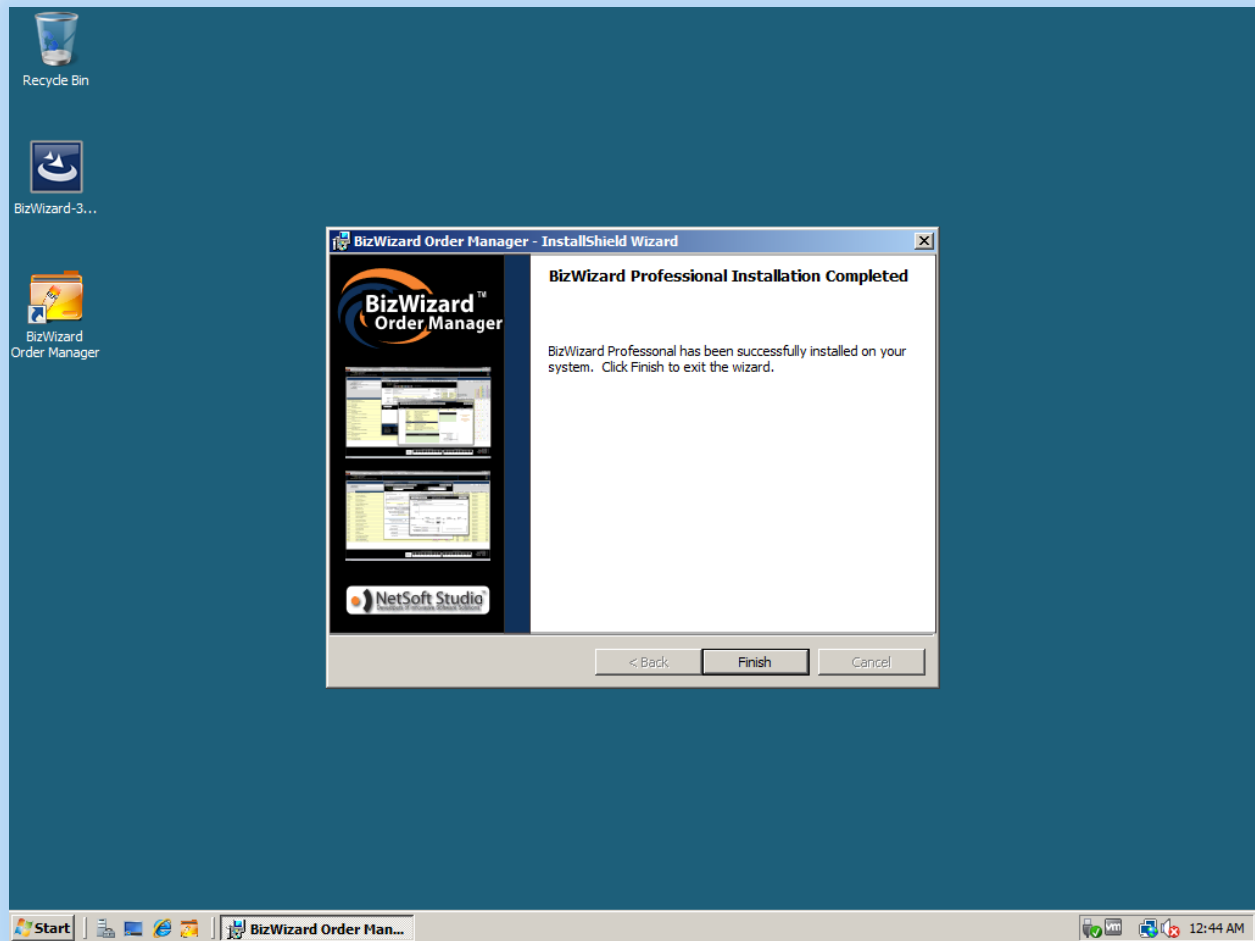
Recycle Bin

BizWizard-3...

BizWizard Order Manager

BizWizard Order Manager - InstallShield Wizard

BizWizard™ Order Manager

NetSoft Studio

BizWizard Professional Installation Completed

BizWizard Professional has been successfully installed on your system. Click Finish to exit the wizard.

< Back

Finish

Cancel

Start

BizWizard Order Man...

12:44 AM